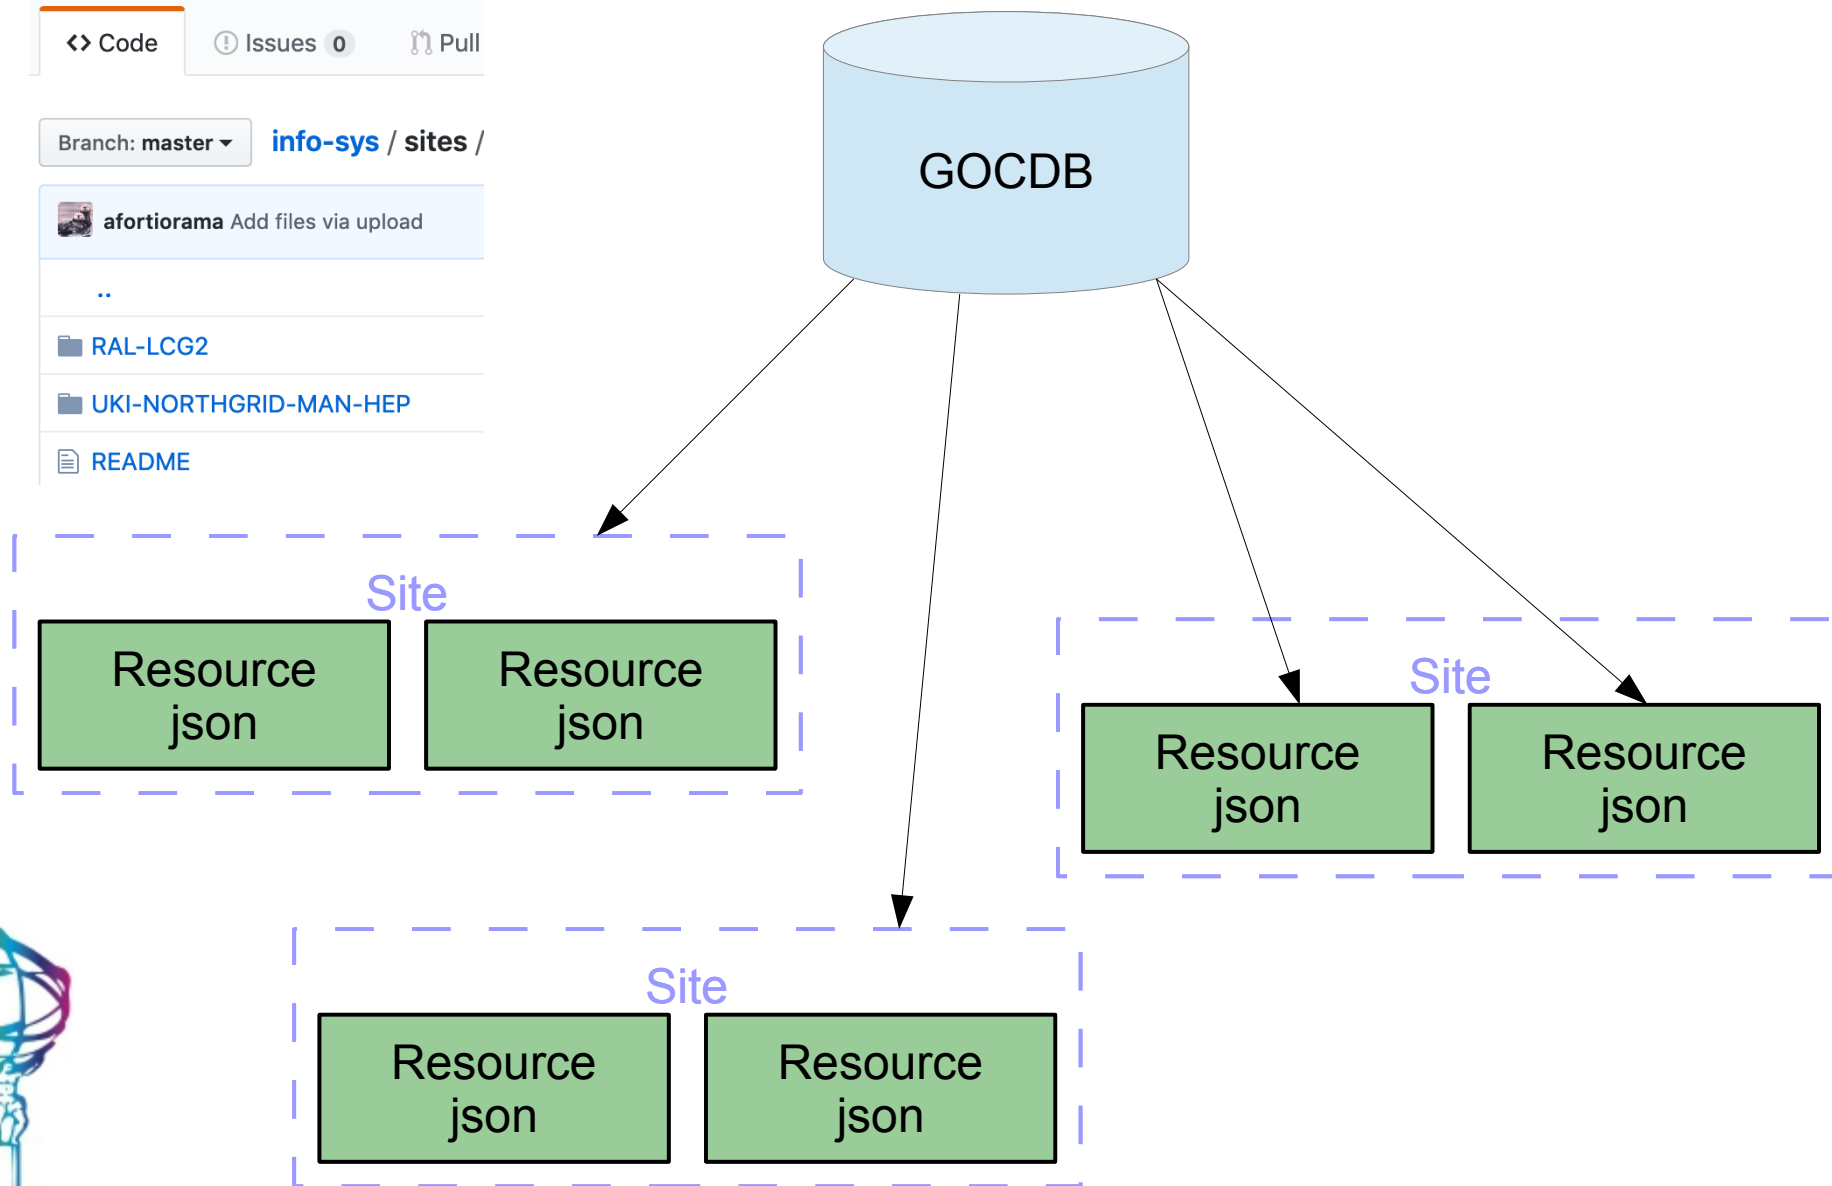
<> Code
Issues 0
Pull

Branch: master
info-sys / sites /

afortiorama Add files via upload

..

RAL-LCG2

UKI-NORTHGRID-MAN-HEP

README

GOCDB

Site

Resource json

Resource json

Site

Resource json

Resource json

Site

Resource json

Resource json